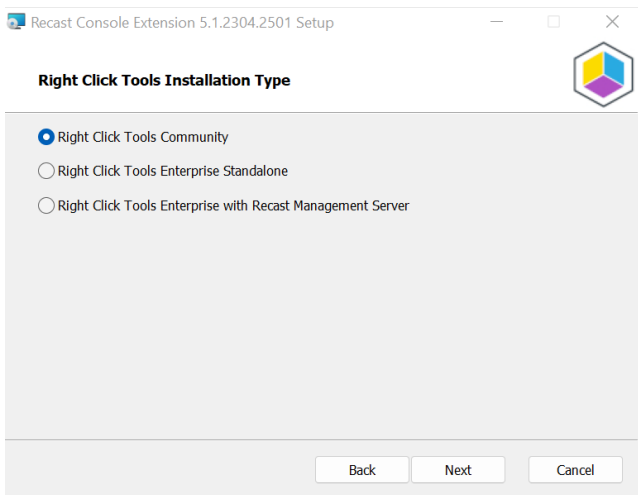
Recast Console Extension 5.1.2304.2501 Setup

Right Click Tools Installation Type

Right Click Tools Community

Right Click Tools Enterprise Standalone

Right Click Tools Enterprise with Recast Management Server

Back Next Cancel